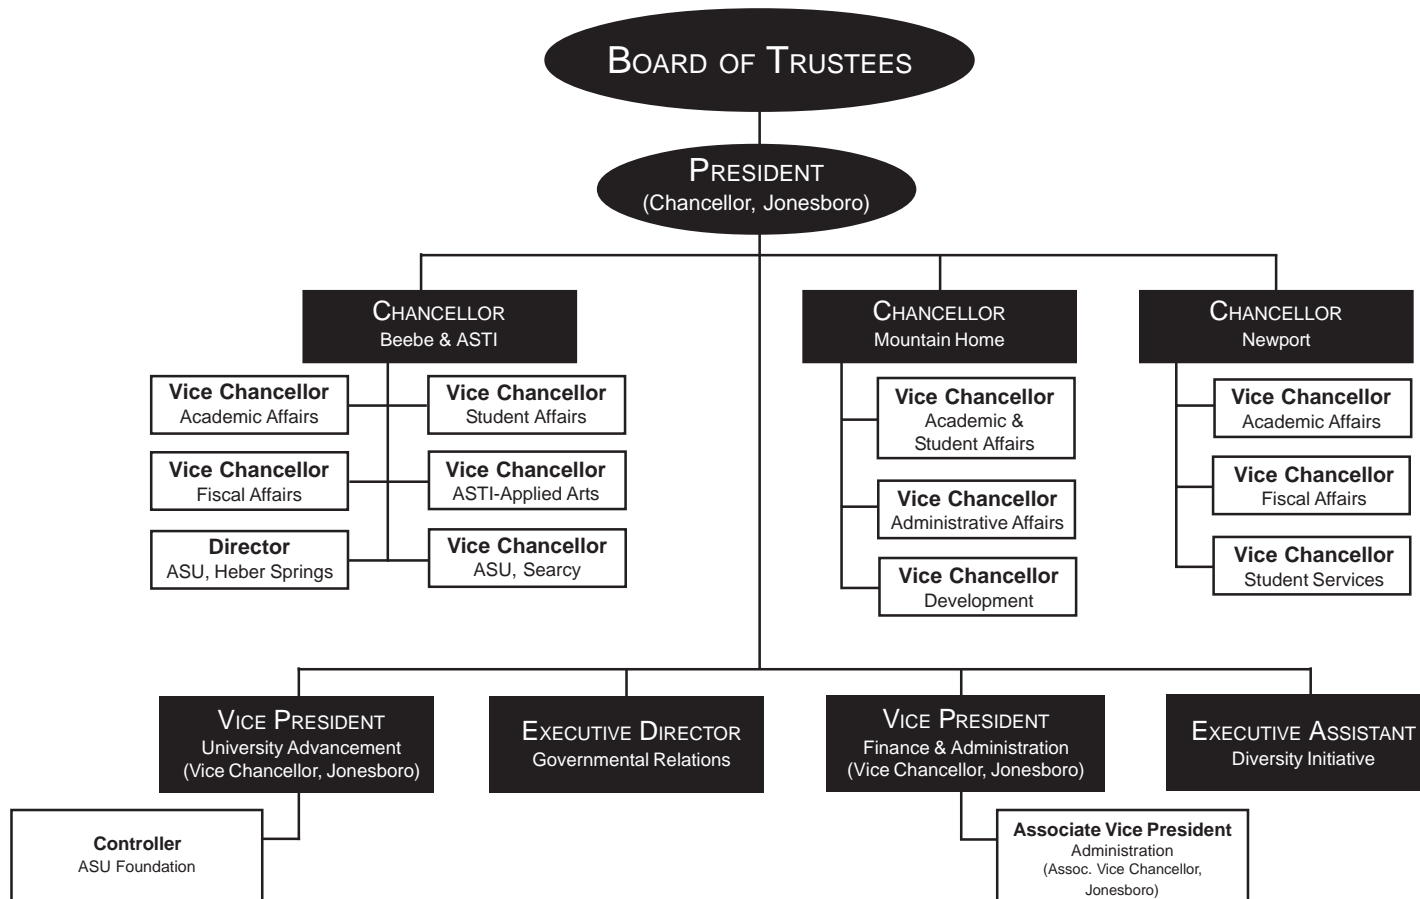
Board of Trustees

President
(Chancellor, Jonesboro)

Chancellor
Beebe & ASTI

Vice Chancellor
Academic Affairs

Vice Chancellor
Student Affairs

Vice Chancellor
Fiscal Affairs

Vice Chancellor
ASTI-Applied Arts

Director
ASU, Heber Springs

Vice Chancellor
ASU, Searcy

Chancellor
Mountain Home

Vice Chancellor
Academic & Student Affairs

Vice Chancellor
Administrative Affairs

Vice Chancellor
Development

Chancellor
Newport

Vice Chancellor
Academic Affairs

Vice Chancellor
Fiscal Affairs

Vice Chancellor
Student Services

Vice President
University Advancement
(Vice Chancellor, Jonesboro)

Executive Director
Governmental Relations

Vice President
Finance & Administration
(Vice Chancellor, Jonesboro)

Executive Assistant
Diversity Initiative

Controller
ASU Foundation

Associate Vice President
Administration
(Assoc. Vice Chancellor, Jonesboro)